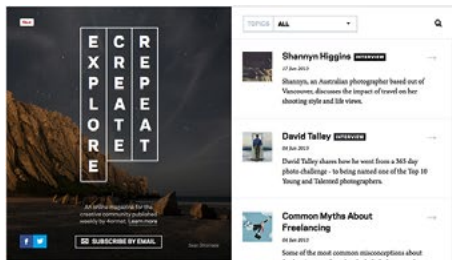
EXPLORE CREATE REPEAT

An online magazine for the creative community published weekly by Format. Learn more

SUBSCRIBE BY EMAIL

TOPICS ALL

Shannyn Higgins INTERVIEW
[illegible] Jun 2013
Shannyn, an Australian photographer based out of Vancouver, discusses the impact of travel on her shooting style and life views.

David Talley INTERVIEW
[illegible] Jun 2013
David Talley shares how he went from a 365 day photo challenge - to being named one of the Top 10 Young and Talented photographers.

Common Myths About Freelancing
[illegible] Jun 2013
Some of the most common misconceptions about